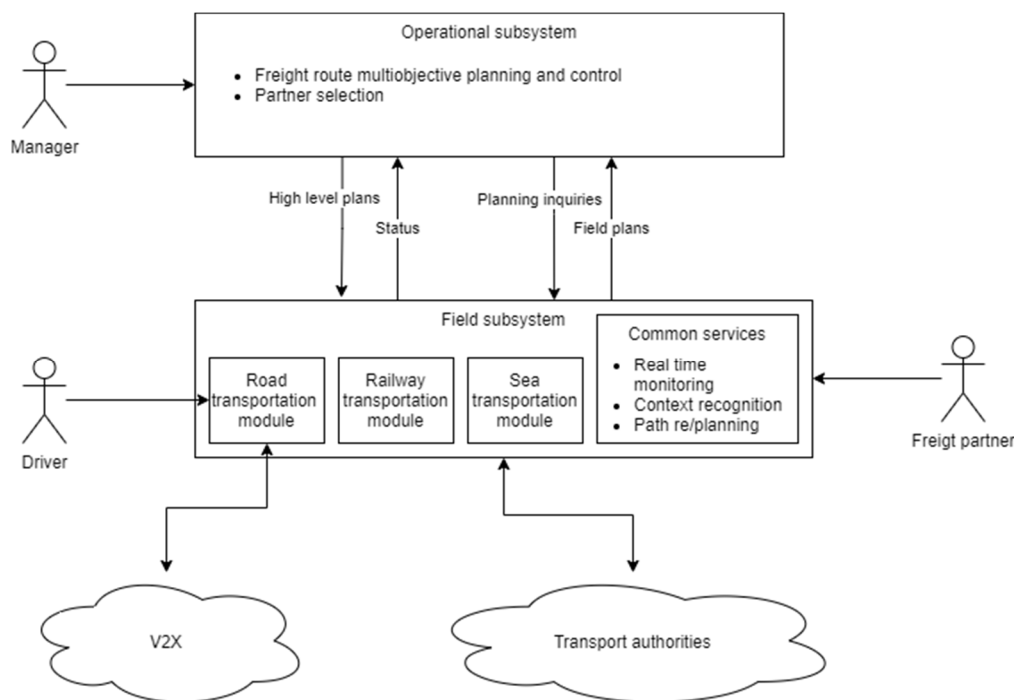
Operational subsystem

• Freight route multiobjective planning and control
• Partner selection

Manager

High level plans

Status

Planning inquiries

Field plans

Field subsystem

Road transportation module

Railway transportation module

Sea transportation module

Common services

• Real time monitoring
• Context recognition
• Path re/planning

Driver

Freigt partner

V2X

Transport authorities